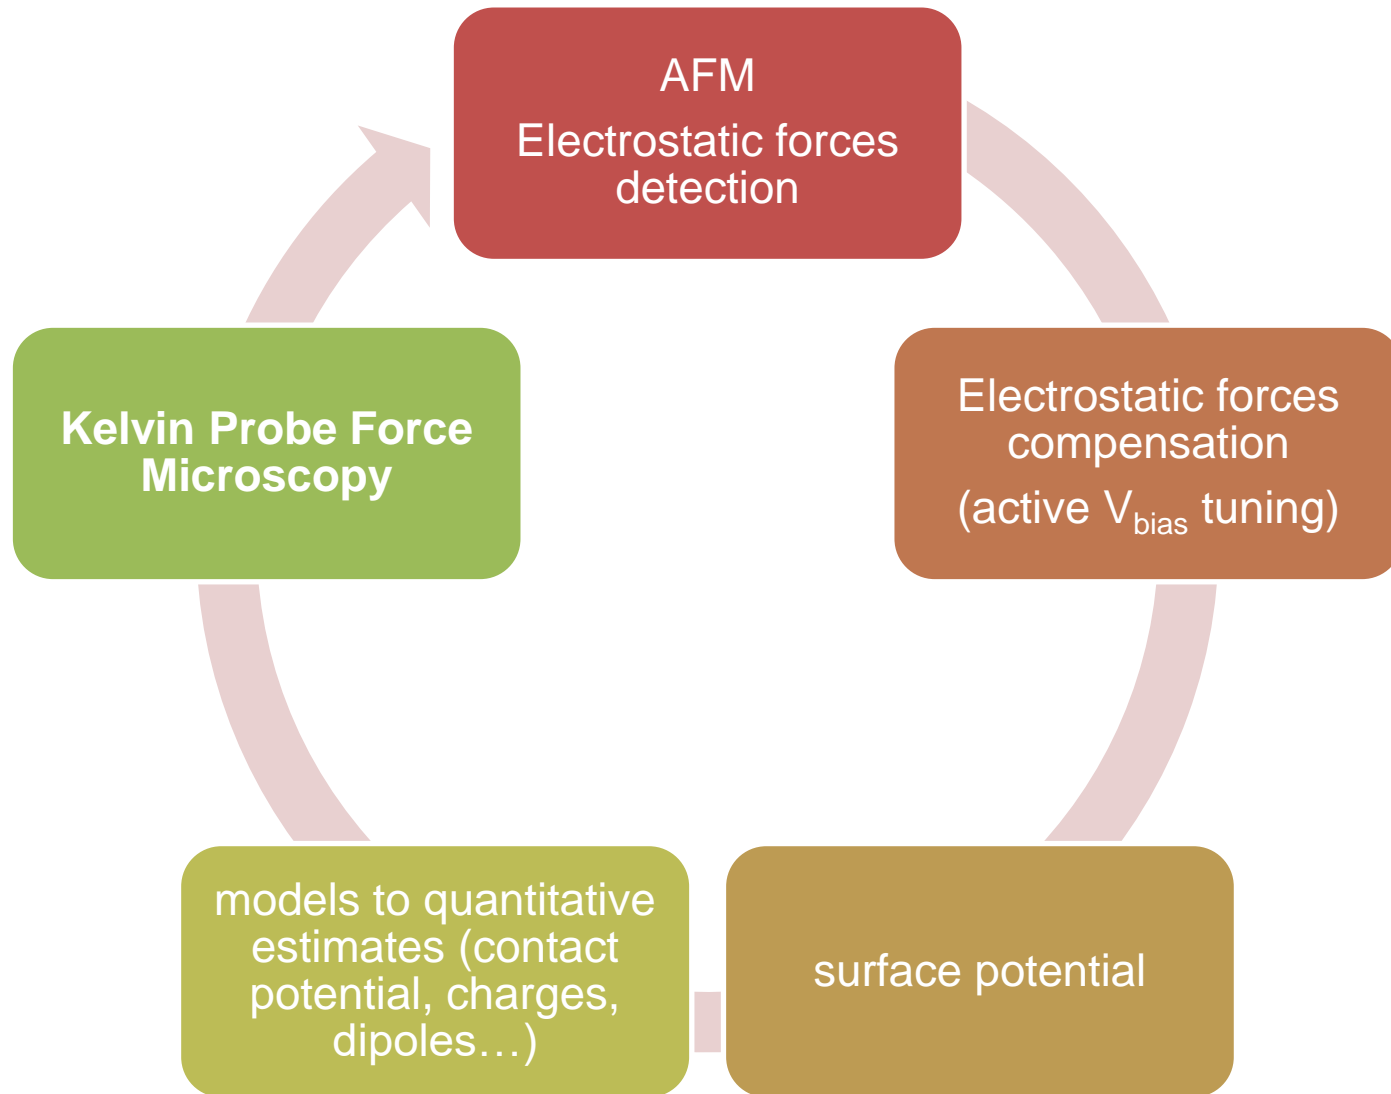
AFM
Electrostatic forces detection

Electrostatic forces compensation
(active $V_{bias}$ tuning)

surface potential

models to quantitative estimates (contact potential, charges, dipoles…)

Kelvin Probe Force Microscopy